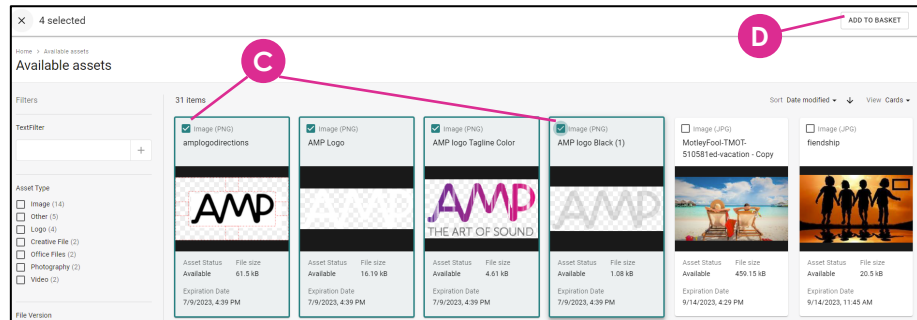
× 4 selected

ADD TO BASKET

D

C

Home › Available assets

Available assets

Filters

TextFilter

+

Asset Type

Image (14)
Other (5)
Logo (4)
Creative File (2)
Office Files (2)
Photography (2)
Video (2)

File Version

31 items

Sort Date modified ▾ ↓ View Cards ▾

Image (PNG)
amplogodirections
AMP
Asset Status Available
File size 61.5 kB
Expiration Date 7/9/2023, 4:39 PM

Image (PNG)
AMP Logo
Asset Status Available
File size 16.19 kB
Expiration Date 7/9/2023, 4:39 PM

Image (PNG)
AMP logo Tagline Color
AMP
THE ART OF SOUND
Asset Status Available
File size 4.61 kB
Expiration Date 7/9/2023, 4:39 PM

Image (PNG)
AMP logo Black (1)
AMP
Asset Status Available
File size 1.08 kB
Expiration Date 7/9/2023, 4:39 PM

Image (JPG)
MotleyFool-TMOT-510581ed-vacation - Copy
Asset Status Available
File size 459.15 kB
Expiration Date 9/14/2023, 4:29 PM

Image (JPG)
fiendship
Asset Status Available
File size 20.5 kB
Expiration Date 9/14/2023, 11:45 AM